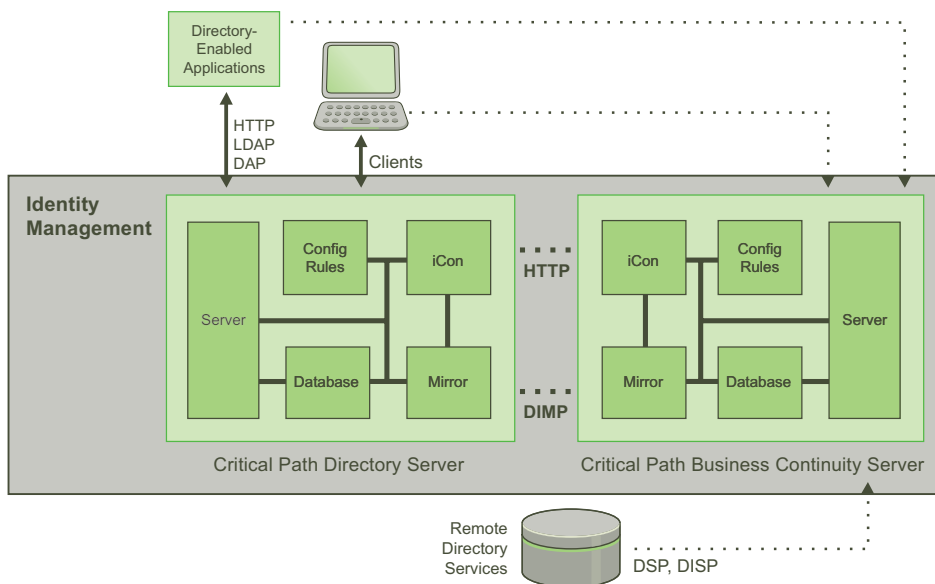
Directory-Enabled Applications

HTTP
LDAP
DAP

Clients

Identity Management

Server

Config Rules

iCon

Database

Mirror

HTTP

DIMP

iCon

Config Rules

Mirror

Database

Server

Critical Path Directory Server

Critical Path Business Continuity Server

Remote Directory Services

DSP, DISP